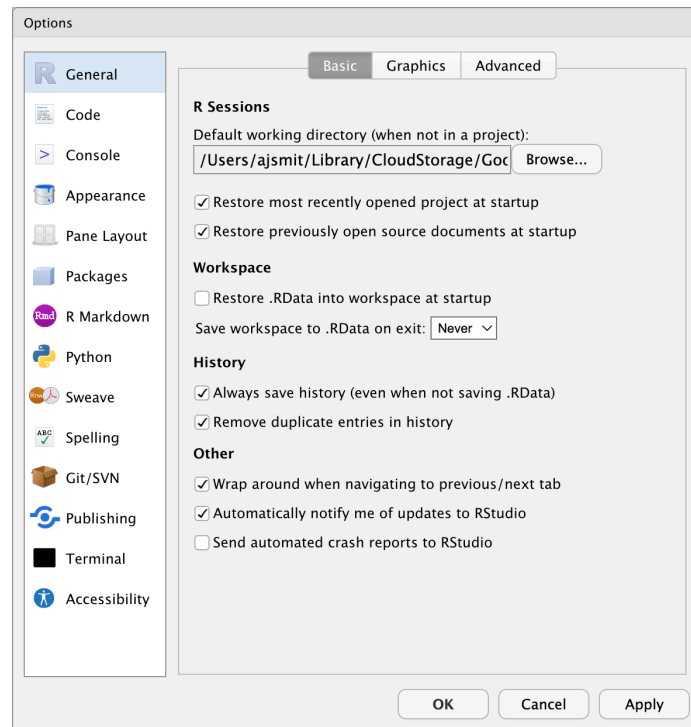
Options

General
Code
Console
Appearance
Pane Layout
Packages
Rmd R Markdown
Python
Sweave
ABC Spelling
Git/SVN
Publishing
Terminal
Accessibility

Basic Graphics Advanced

R Sessions
Default working directory (when not in a project):
/Users/ajsmit/Library/CloudStorage/Goc Browse...
✓ Restore most recently opened project at startup
✓ Restore previously open source documents at startup

Workspace
Restore .RData into workspace at startup
Save workspace to .RData on exit: Never

History
✓ Always save history (even when not saving .RData)
✓ Remove duplicate entries in history

Other
✓ Wrap around when navigating to previous/next tab
✓ Automatically notify me of updates to RStudio
Send automated crash reports to RStudio

OK Cancel Apply